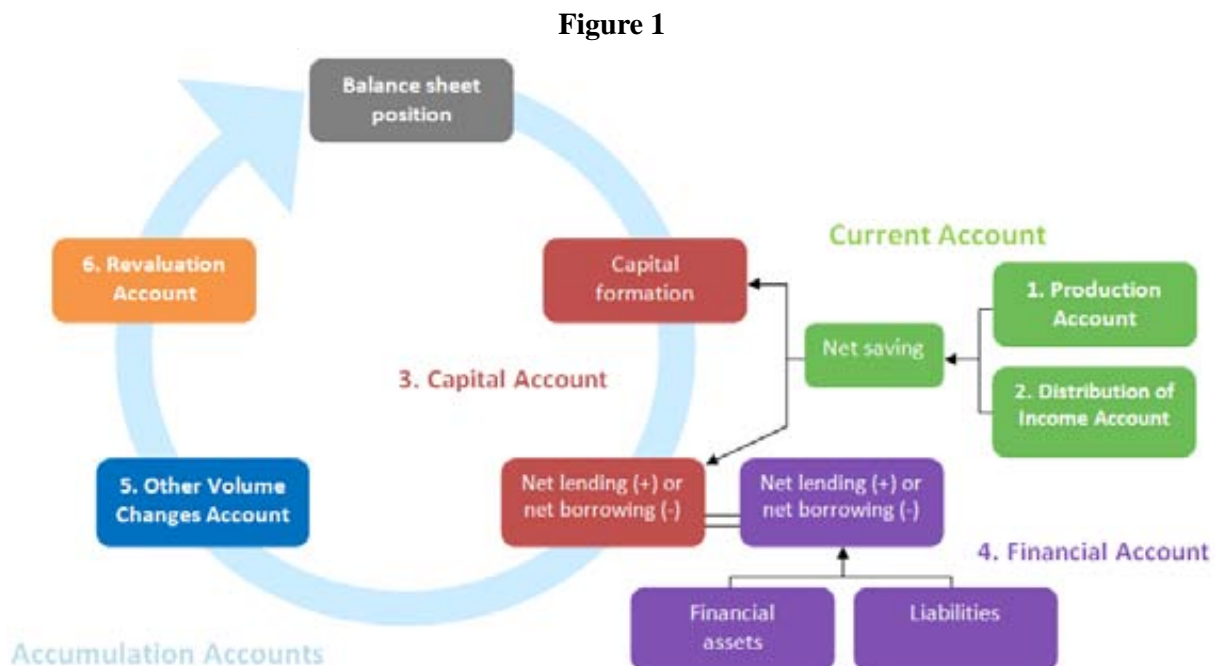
Figure 1

Balance sheet position

6. Revaluation Account

Capital formation

Current Account

1. Production Account

Net saving

3. Capital Account

2. Distribution of Income Account

5. Other Volume Changes Account

Net lending (+) or net borrowing (-)

Net lending (+) or net borrowing (-)

4. Financial Account

Financial assets

Liabilities

Accumulation Accounts